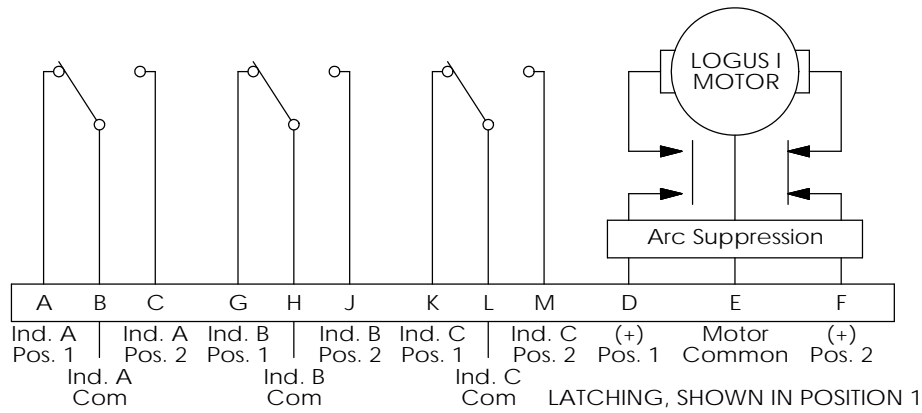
LOGUS I
MOTOR

Arc Suppression

A B C G H J K L M D E F

Ind. A
Pos. 1

Ind. A
Com

Ind. A
Pos. 2

Ind. B
Pos. 1

Ind. B
Com

Ind. B
Pos. 2

Ind. C
Pos. 1

Ind. C
Com

Ind. C
Pos. 2

(+)
Pos. 1

Motor
Common

(+)
Pos. 2

LATCHING, SHOWN IN POSITION 1